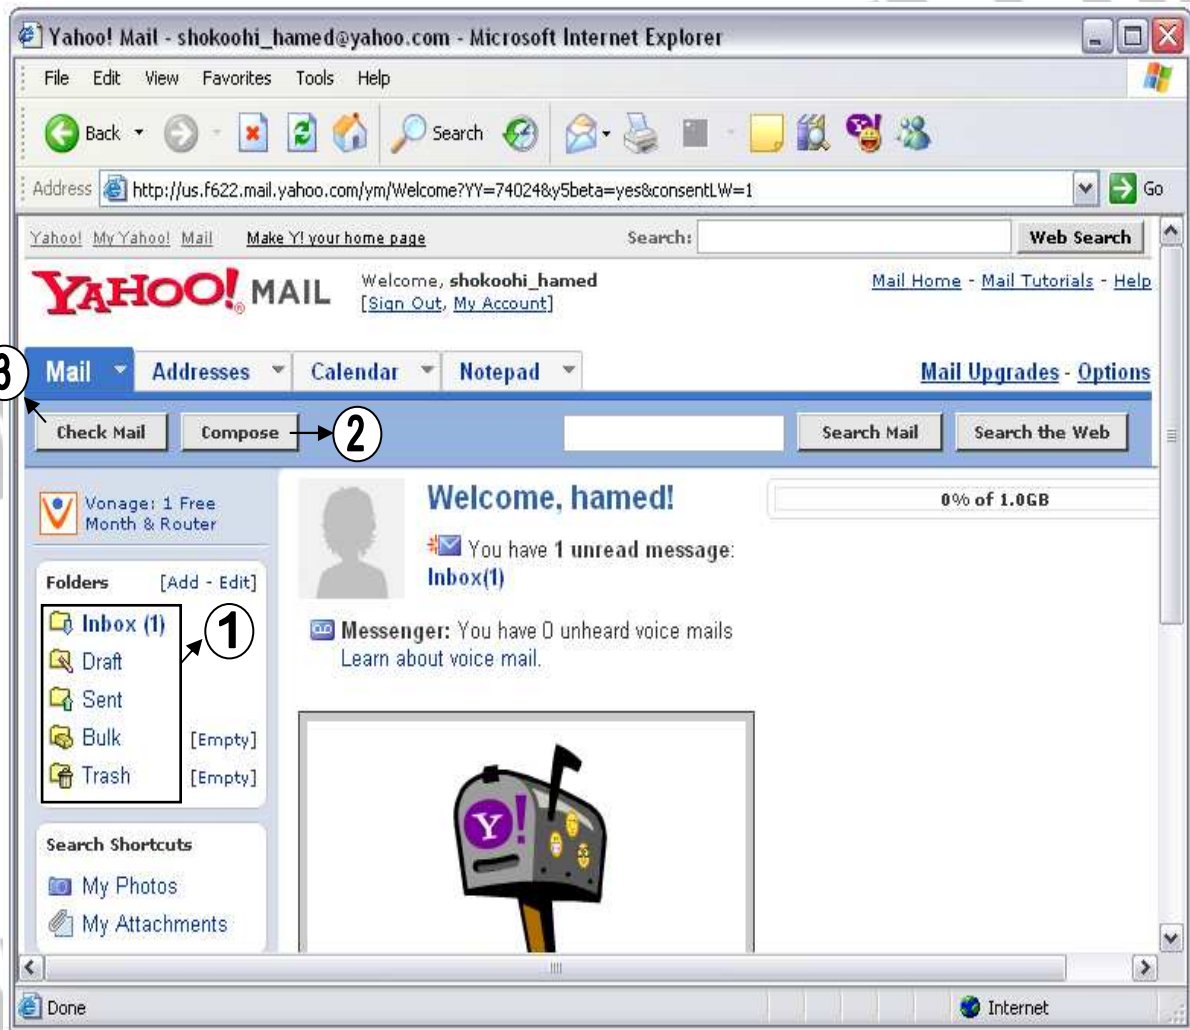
Yahoo! Mail - shokoohi_hamed@yahoo.com - Microsoft Internet Explorer

File Edit View Favorites Tools Help

Back Search

Address http://us.f622.mail.yahoo.com/ym/Welcome?YY=74024&y5beta=yes&consentLW=1 Go

Yahoo! My Yahoo! Mail Make Y! your home page Search: Web Search

YAHOO! MAIL Welcome, shokoohi_hamed [Sign Out, My Account]

Mail Home - Mail Tutorials - Help

3

Mail Addresses Calendar Notepad Mail Upgrades - Options

Check Mail Compose 2 Search Mail Search the Web

Vonage: 1 Free Month & Router

Welcome, hamed!

0% of 1.0GB

You have 1 unread message: Inbox(1)

Folders [Add - Edit]

Inbox (1)
Draft
Sent
Bulk [Empty]
Trash [Empty]

1

Messenger: You have 0 unheard voice mails
Learn about voice mail.

Search Shortcuts
My Photos
My Attachments

Done Internet